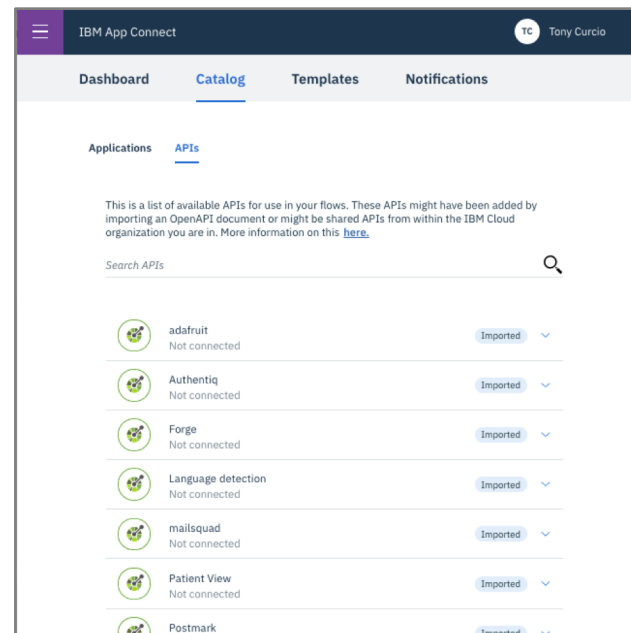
IBM App Connect

TC Tony Curcio

Dashboard Catalog Templates Notifications

Applications APIs

This is a list of available APIs for use in your flows. These APIs might have been added by importing an OpenAPI document or might be shared APIs from within the IBM Cloud organization you are in. More information on this here.

Search APIs

adafruit
Not connected
Imported

Authentiq
Not connected
Imported

Forge
Not connected
Imported

Language detection
Not connected
Imported

mailsquad
Not connected
Imported

Patient View
Not connected
Imported

Postmark
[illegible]